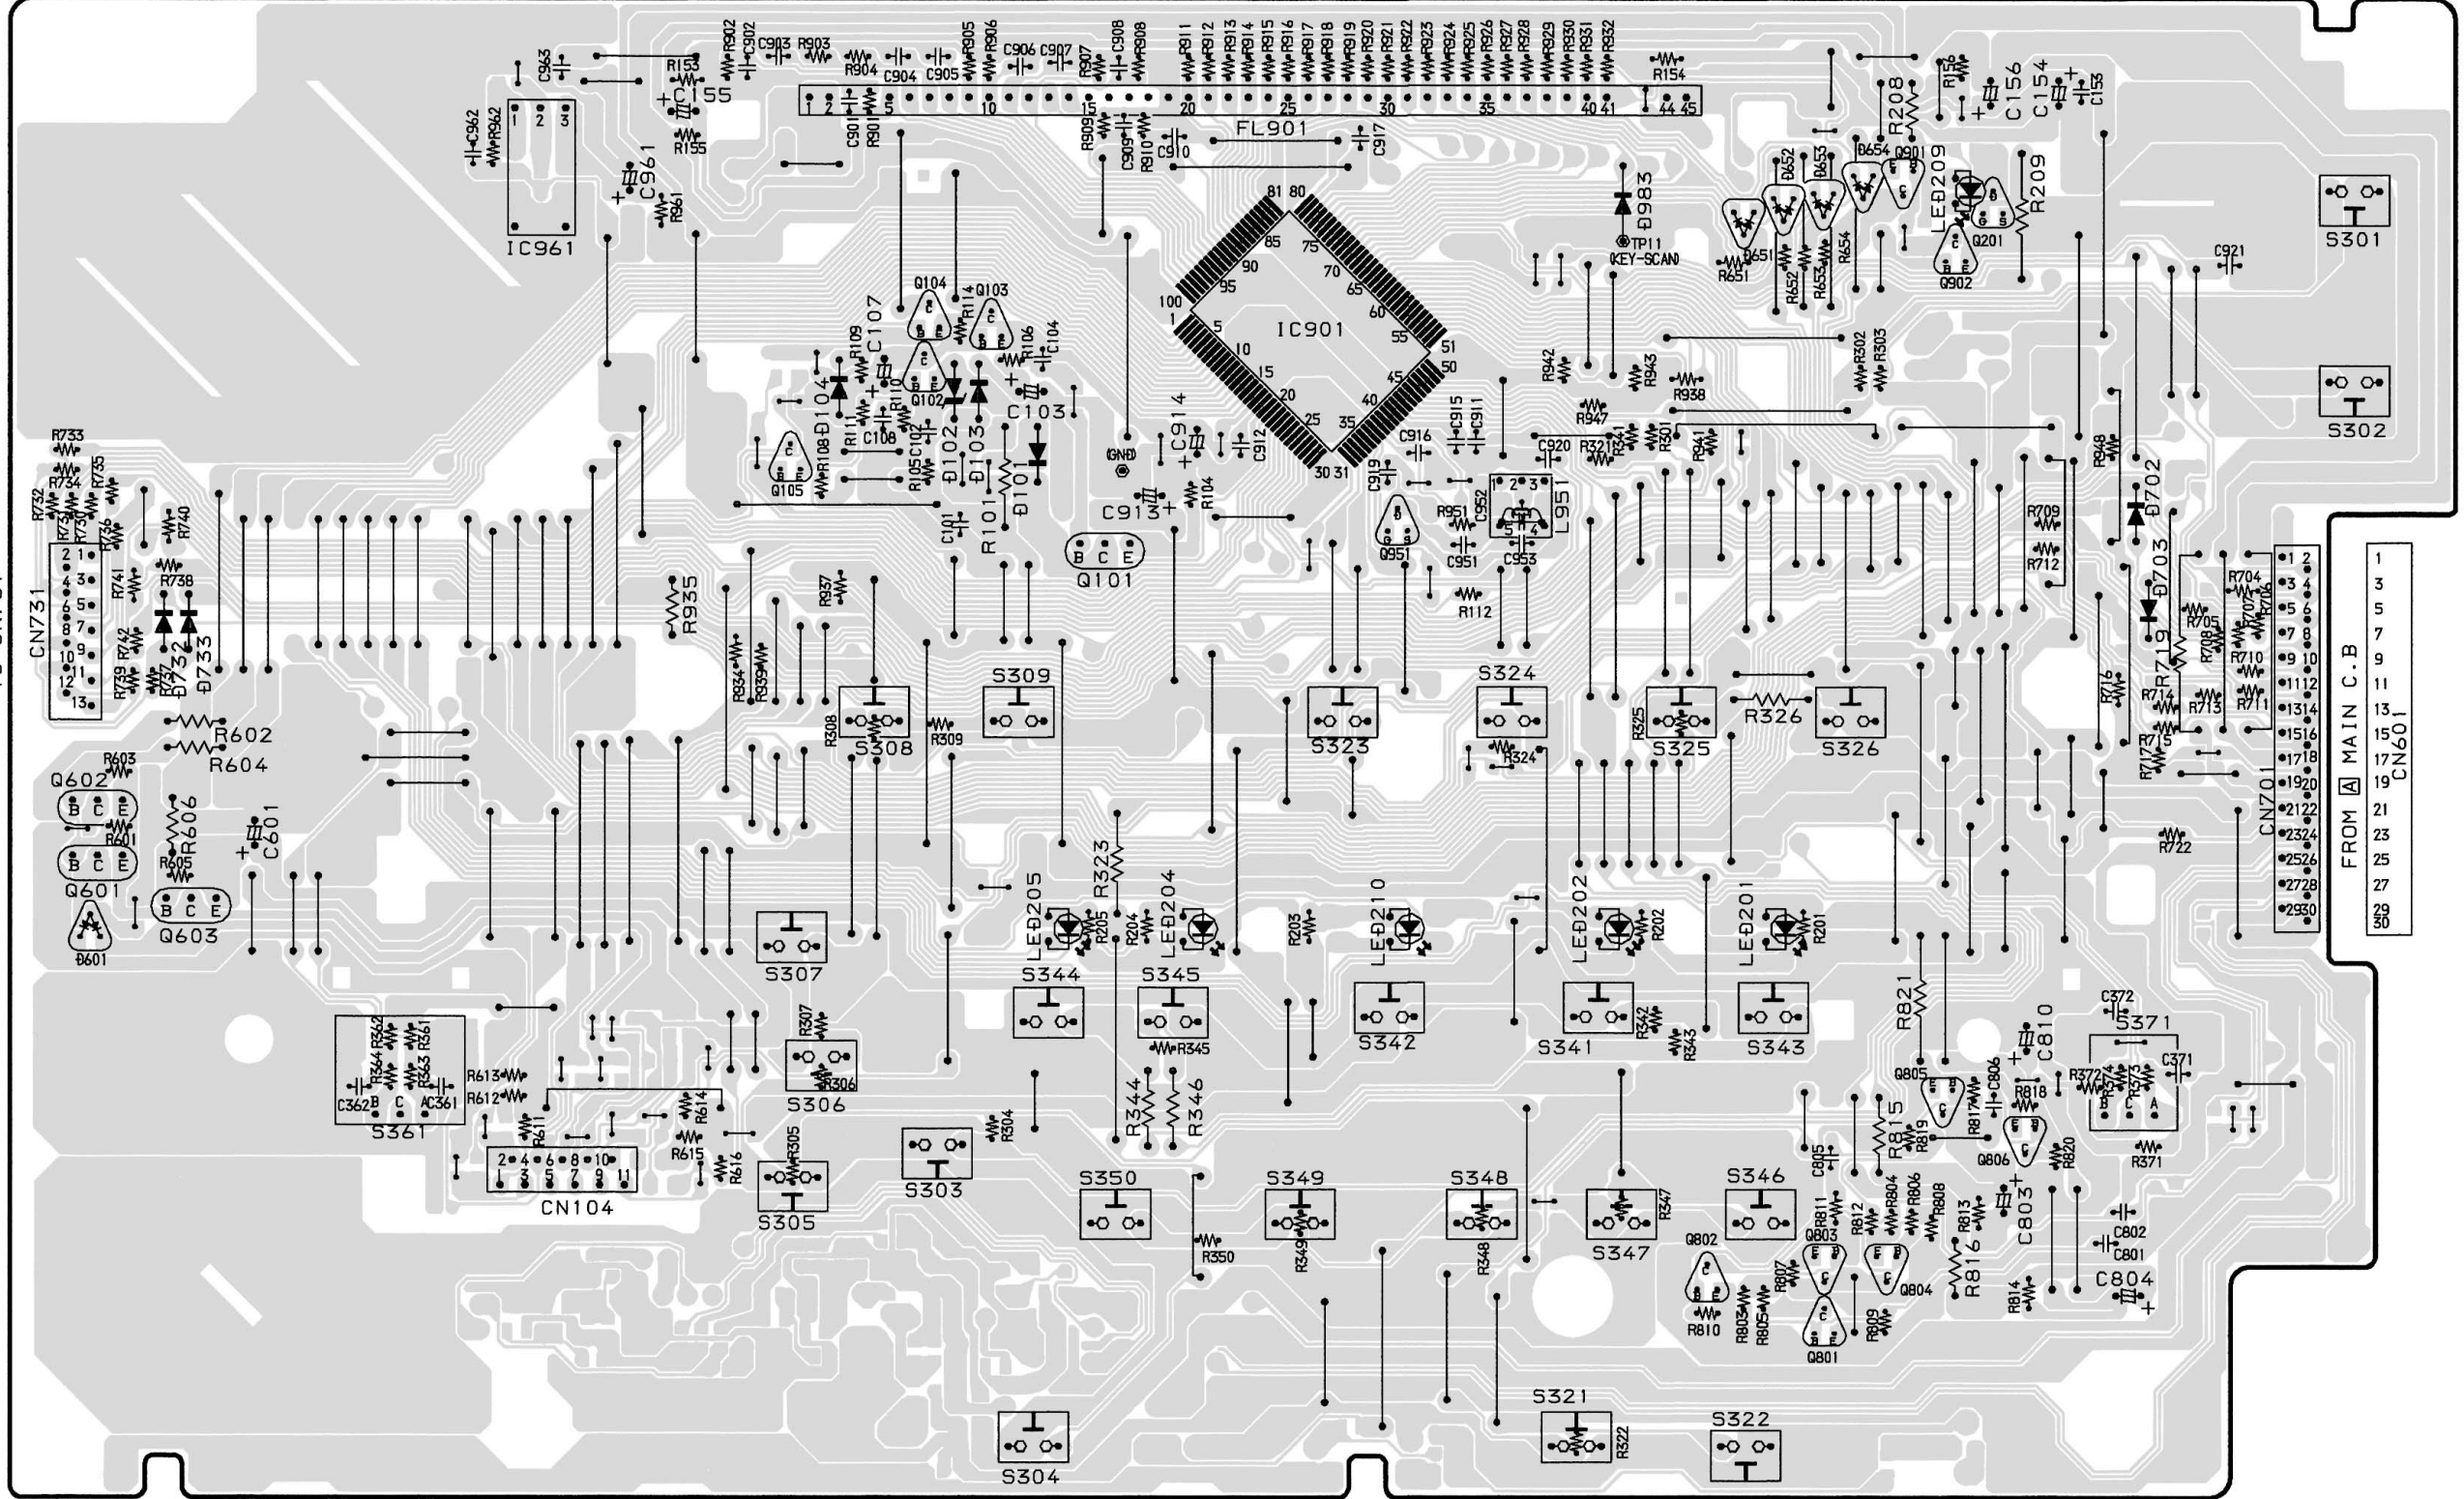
C963 R153 C155 R155 R902 C302 C903 R903 R904 C904 C905 R905 R906 C906 C907 R907 C908 R908 R911 R912 R913 R914 R915 R916 R917 R918 R919 R920 R921 R922 R923 R924 R925 R926 R927 R928 R929 R930 R931 R932 R154 R156 C156 C154 C153

1 2 5 10 15 20 25 30 35 40 41 44 45

C901 R901 R909 C909 R910 C910 FL901 C917 R208 R209 C962 R962 IC961 C961 R961

D983 TP11 KEY-SCAN B652 B653 B654 Q901 LED209 Q201 Q902 Q651 R651 R652 R653 R654 C921 S301 S302

81 80 85 75 90 70 95 65 100 1 60 5 55 IC901 10 51 50 15 45 20 40 25 35 30 31

Q104 Q103 R114 R109 C107 R106 C104 D104 Q102 R110 D102 D103 C103 R11 C108 C102 R108 Q105 R105 D101 R101 C914 C912 GND C913 R104 C101 Q101 B C E

R942 R943 R938 R947 R302 R303 C916 C915 C911 C920 R321 R301 R941 C919 R951 C952 L951 Q951 C951 C953 R112 R948 D702 R709 R712 D703

R733 R734 R735 R732 R736 R740 R741 R738 R742 R739 R737 D732 D733 CN731 2 1 4 3 6 5 8 7 10 9 12 11 13

R602 R604 R603 Q602 B C E R606 R601 R605 C601 Q601 Q603 D601

R935 R937 R934 R339 R308 S308 R309 S309 S323 S324 R324 R325 S325 R326 S326 R716 R714 R713 R715 R717 R704 R705 R707 R708 R710 R711 R706 R719 R722 CN701

1 2 3 4 5 6 7 8 9 10 11 12 13 14 15 16 17 18 19 20 21 22 23 24 25 26 27 28 29 30

FROM A MAIN C.B CN601
1 3 5 7 9 11 13 15 17 19 21 23 25 27 29 30

R323 LED205 R205 R204 LED204 R203 LED210 LED202 R202 LED201 R201 S307 S344 S345 R345 S342 S341 R342 R343 S343 R821 C372 S371 C810 C371 R372 R374 R373 Q805 C806 R817 R818 R815 R819 Q806 R820 R371

S361 R364 R362 R361 R363 C362 B C A C361 R613 R612 R611 R614 R615 R616 CN104 2 4 6 8 10 1 3 5 7 9 11 R307 R306 S306 R305 S305 S303 R304 R344 R346 S350 R350 S349 R349 S348 R348 S347 R347 S346 C805 R811 R812 R804 R806 R808 R813 C803 C802 C801 Q802 Q803 R807 Q804 R816 R814 C804 R810 R803 R805 Q801 R809

S304 S321 R322 S322